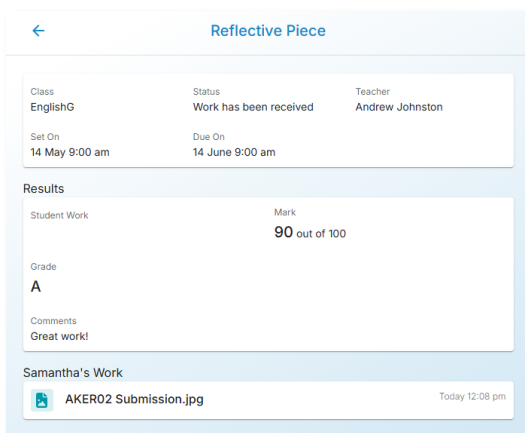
Reflective Piece

Class
EnglishG

Status
Work has been received

Teacher
Andrew Johnston

Set On
14 May 9:00 am

Due On
14 June 9:00 am

Results

Student Work

Mark
90 out of 100

Grade
A

Comments
Great work!

Samantha's Work

AKER02 Submission.jpg

Today 12:08 pm